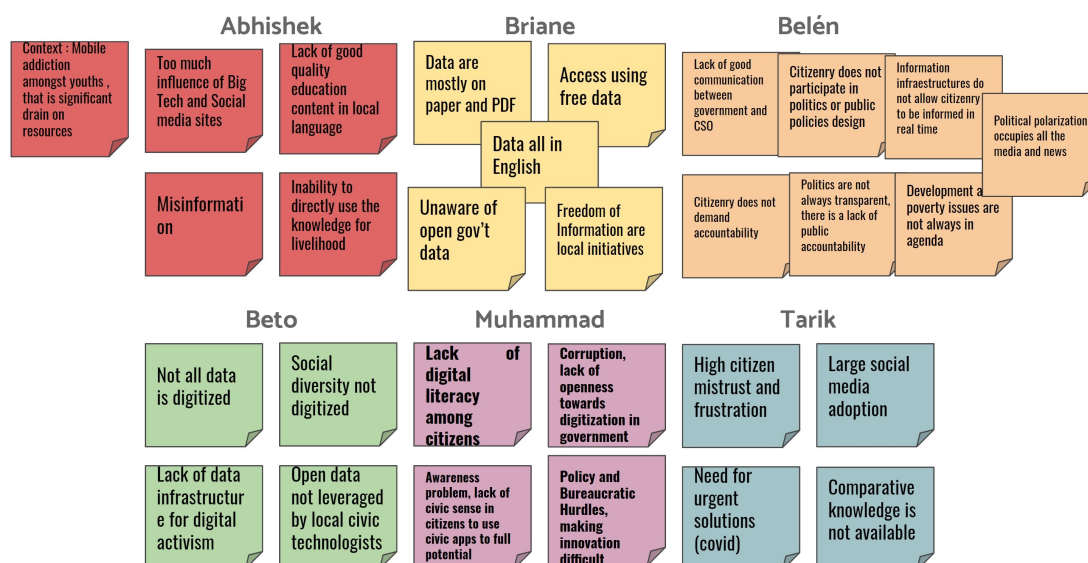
Abhishek

Context : Mobile addiction amongst youths , that is significant drain on resources

Too much influence of Big Tech and Social media sites

Lack of good quality education content in local language

Misinformation

Inability to directly use the knowledge for livelihood

Briane

Data are mostly on paper and PDF

Access using free data

Data all in English

Unaware of open gov't data

Freedom of Information are local initiatives

Belén

Lack of good communication between government and CSO

Citizenry does not participate in politics or public policies design

Information infraestructures do not allow citizenry to be informed in real time

Political polarization occupies all the media and news

Citizenry does not demand accountability

Politics are not always transparent, there is a lack of public accountability

Development and poverty issues are not always in agenda

Beto

Not all data is digitized

Social diversity not digitized

Lack of data infrastructure for digital activism

Open data not leveraged by local civic technologists

Muhammad

Lack of digital literacy among citizens

Corruption, lack of openness towards digitization in government

Awareness problem, lack of civic sense in citizens to use civic apps to full potential

Policy and Bureaucratic Hurdles, making innovation difficult

Tarik

High citizen mistrust and frustration

Large social media adoption

Need for urgent solutions (covid)

Comparative knowledge is not available